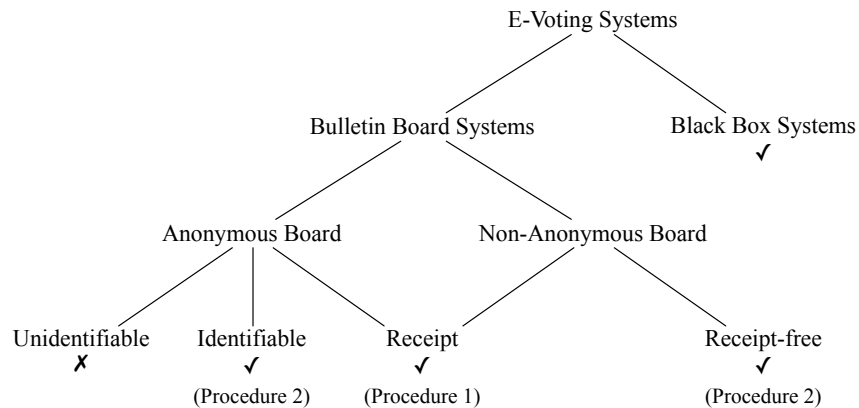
E-Voting Systems

Bulletin Board Systems

Black Box Systems
✓

Anonymous Board

Non-Anonymous Board

Unidentifiable
✗

Identifiable
✓
(Procedure 2)

Receipt
✓
(Procedure 1)

Receipt-free
✓
(Procedure 2)